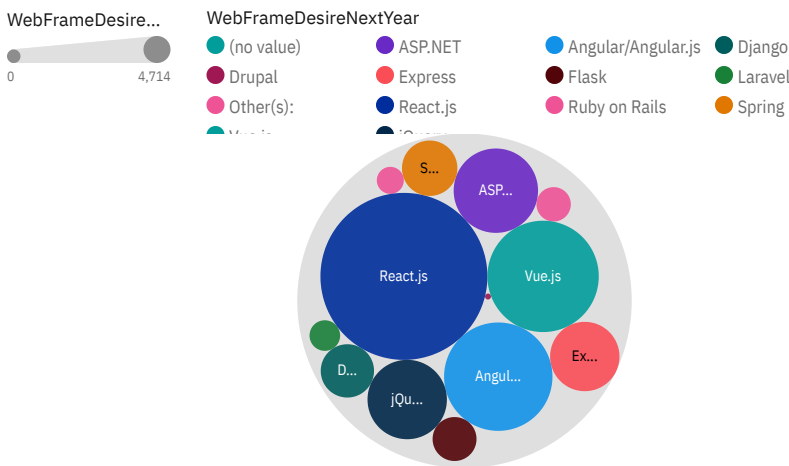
WebFrameDesire...

0 4,714

WebFrameDesireNextYear

(no value)
ASP.NET
Angular/Angular.js
Django
Drupal
Express
Flask
Laravel
Other(s):
React.js
Ruby on Rails
Spring
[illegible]
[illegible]

S...
ASP...
React.js
Vue.js
Ex...
D...
Angul...
jQu...